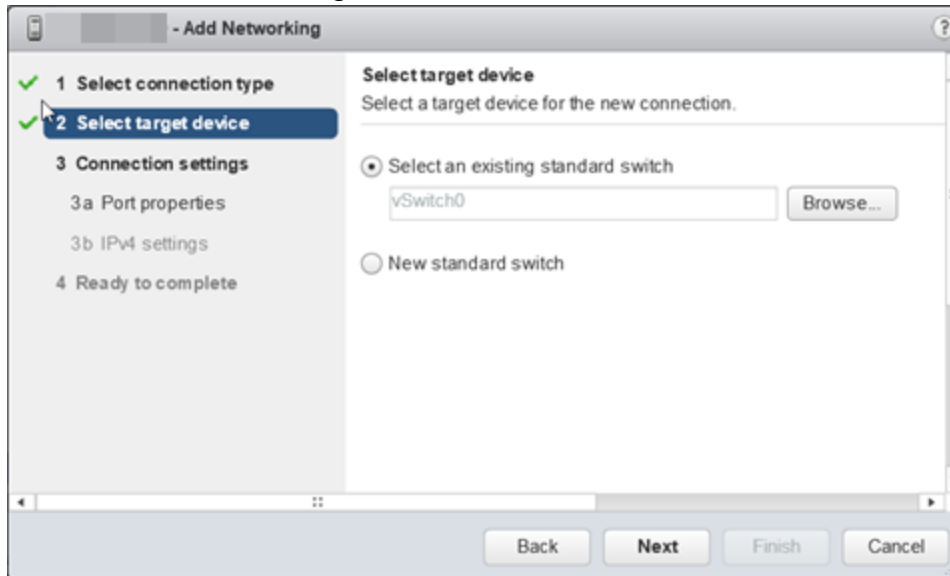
- Add Networking

?

1 Select connection type
2 Select target device
3 Connection settings
3a Port properties
3b IPv4 settings
4 Ready to complete

Select target device
Select a target device for the new connection.

Select an existing standard switch
vSwitch0
Browse...

New standard switch

Back
Next
Finish
Cancel